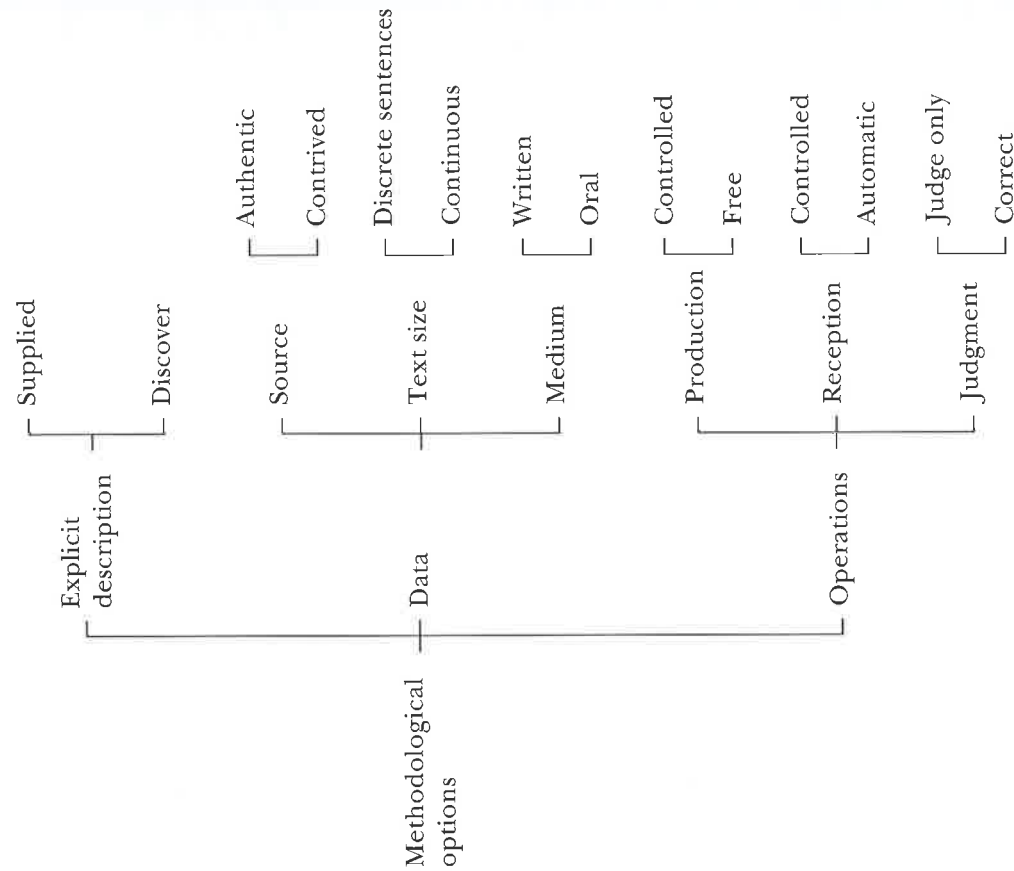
Methodological options

Explicit description

Supplied

Discover

Data

Source

Authentic

Contrived

Text size

Discrete sentences

Continuous

Medium

Written

Oral

Operations

Production

Controlled

Free

Reception

Controlled

Automatic

Judgment

Judge only

Correct